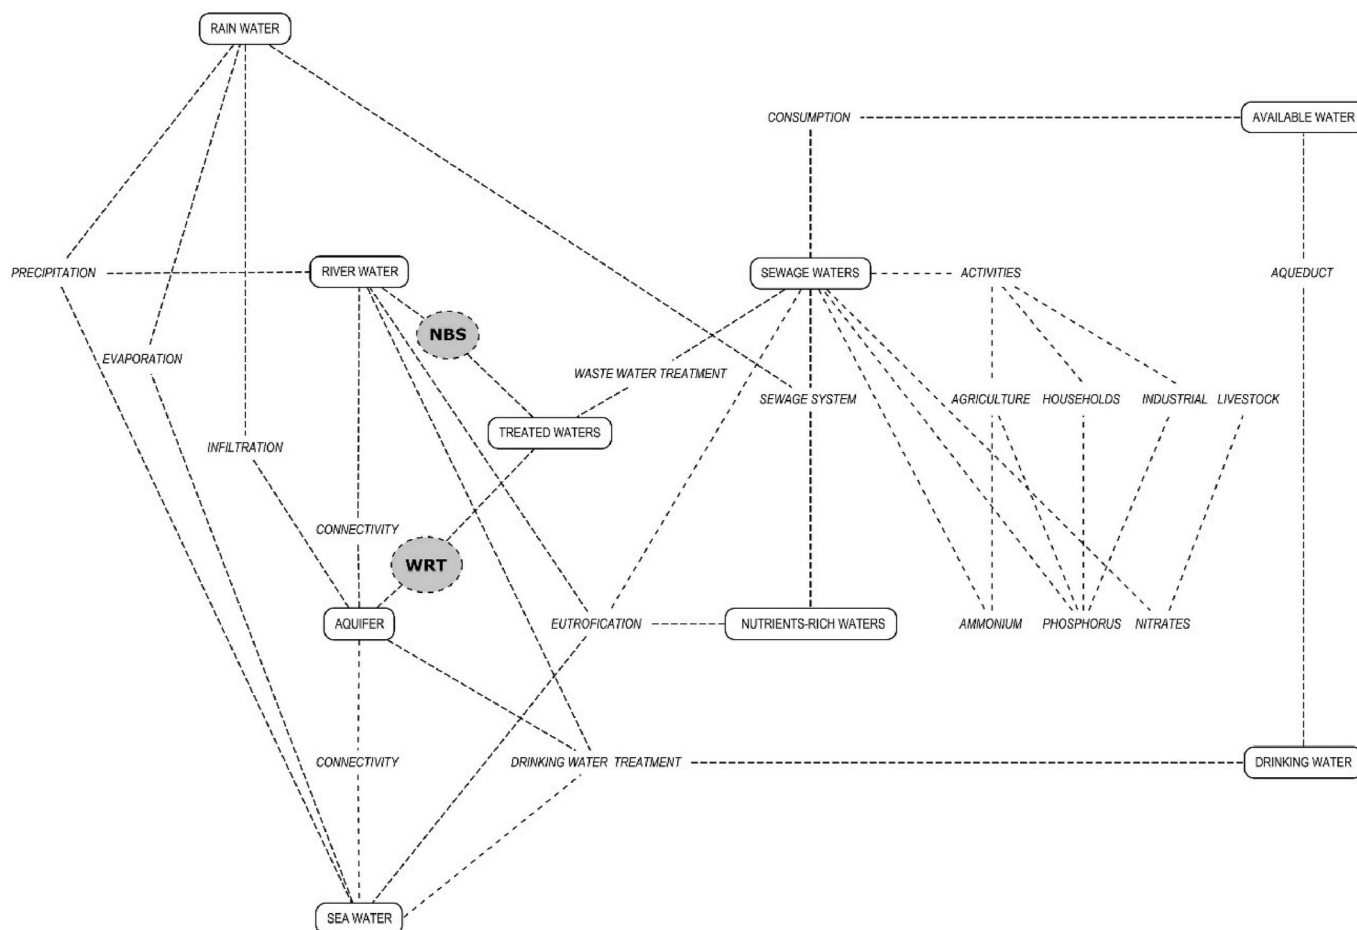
RAIN WATER

CONSUMPTION

AVAILABLE WATER

PRECIPITATION

RIVER WATER

SEWAGE WATERS

ACTIVITIES

AQUEDUCT

NBS

EVAPORATION

WASTE WATER TREATMENT

SEWAGE SYSTEM

AGRICULTURE

HOUSEHOLDS

INDUSTRIAL

LIVESTOCK

TREATED WATERS

INFILTRATION

CONNECTIVITY

WRT

AQUIFER

EUTROFICATION

NUTRIENTS-RICH WATERS

AMMONIUM

PHOSPHORUS

NITRATES

CONNECTIVITY

DRINKING WATER TREATMENT

DRINKING WATER

SEA WATER